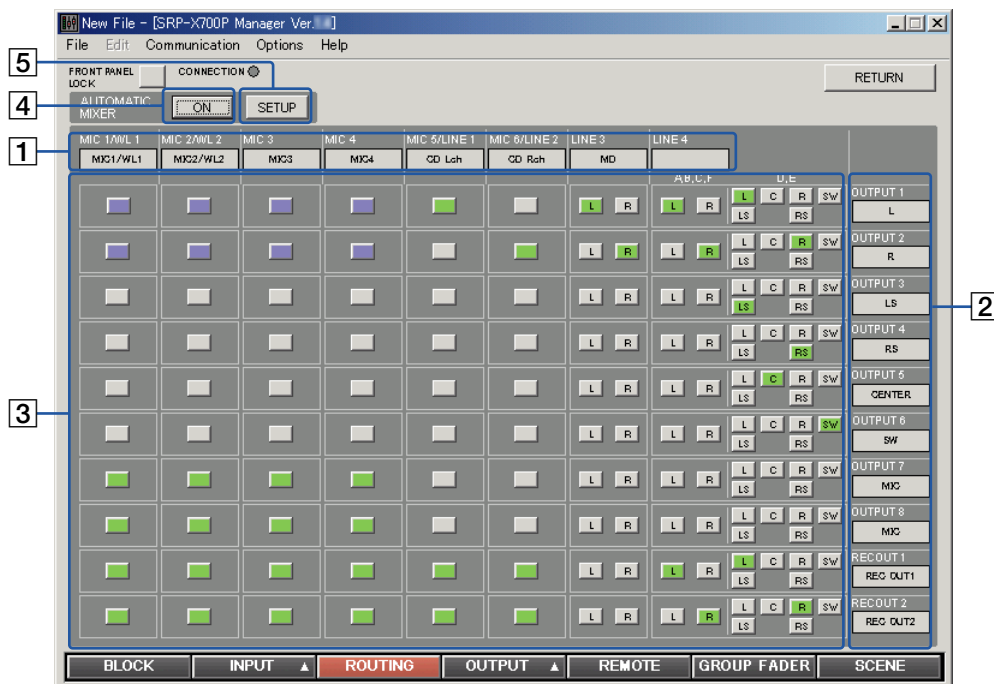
New File - [SRP-X700P Manager Ver.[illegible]]

File Edit Communication Options Help

5

FRONT PANEL LOCK

CONNECTION

RETURN

4

AUTOMATIC MIXER

ON

SETUP

1

| MIC 1/WL 1 | MIC 2/WL 2 | MIC 3 | MIC 4 | MIC 5/LINE 1 | MIC 6/LINE 2 | LINE 3 | LINE 4 |
|---|---|---|---|---|---|---|---|
| MIC1/WL1 | MIC2/WL2 | MIC3 | MIC4 | CD Lch | CD Rch | MD | |

A,B,C,F D,E

L R L R L C R SW LS RS

3

2

OUTPUT 1 L
OUTPUT 2 R
OUTPUT 3 LS
OUTPUT 4 RS
OUTPUT 5 CENTER
OUTPUT 6 SW
OUTPUT 7 MIX
OUTPUT 8 MIX
RECOUT 1 REC OUT1
RECOUT 2 REC OUT2

BLOCK INPUT ▲ ROUTING OUTPUT ▲ REMOTE GROUP FADER SCENE